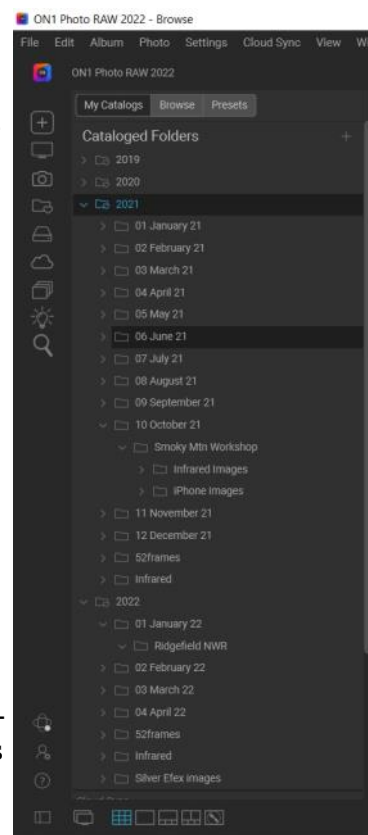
ON1 Photo RAW 2022 - Browse

File Edit Album Photo Settings Cloud Sync View W

ON1 Photo RAW 2022

My Catalogs Browse Presets

Cataloged Folders +

2019
2020
2021
01 January 21
02 February 21
03 March 21
04 April 21
05 May 21
06 June 21
07 July 21
08 August 21
09 September 21
10 October 21
Smoky Mtn Workshop
Infrared Images
iPhone Images
11 November 21
12 December 21
52frames
Infrared
2022
01 January 22
Ridgefield NWR
02 February 22
03 March 22
04 April 22
52frames
Infrared
Silver Efex images